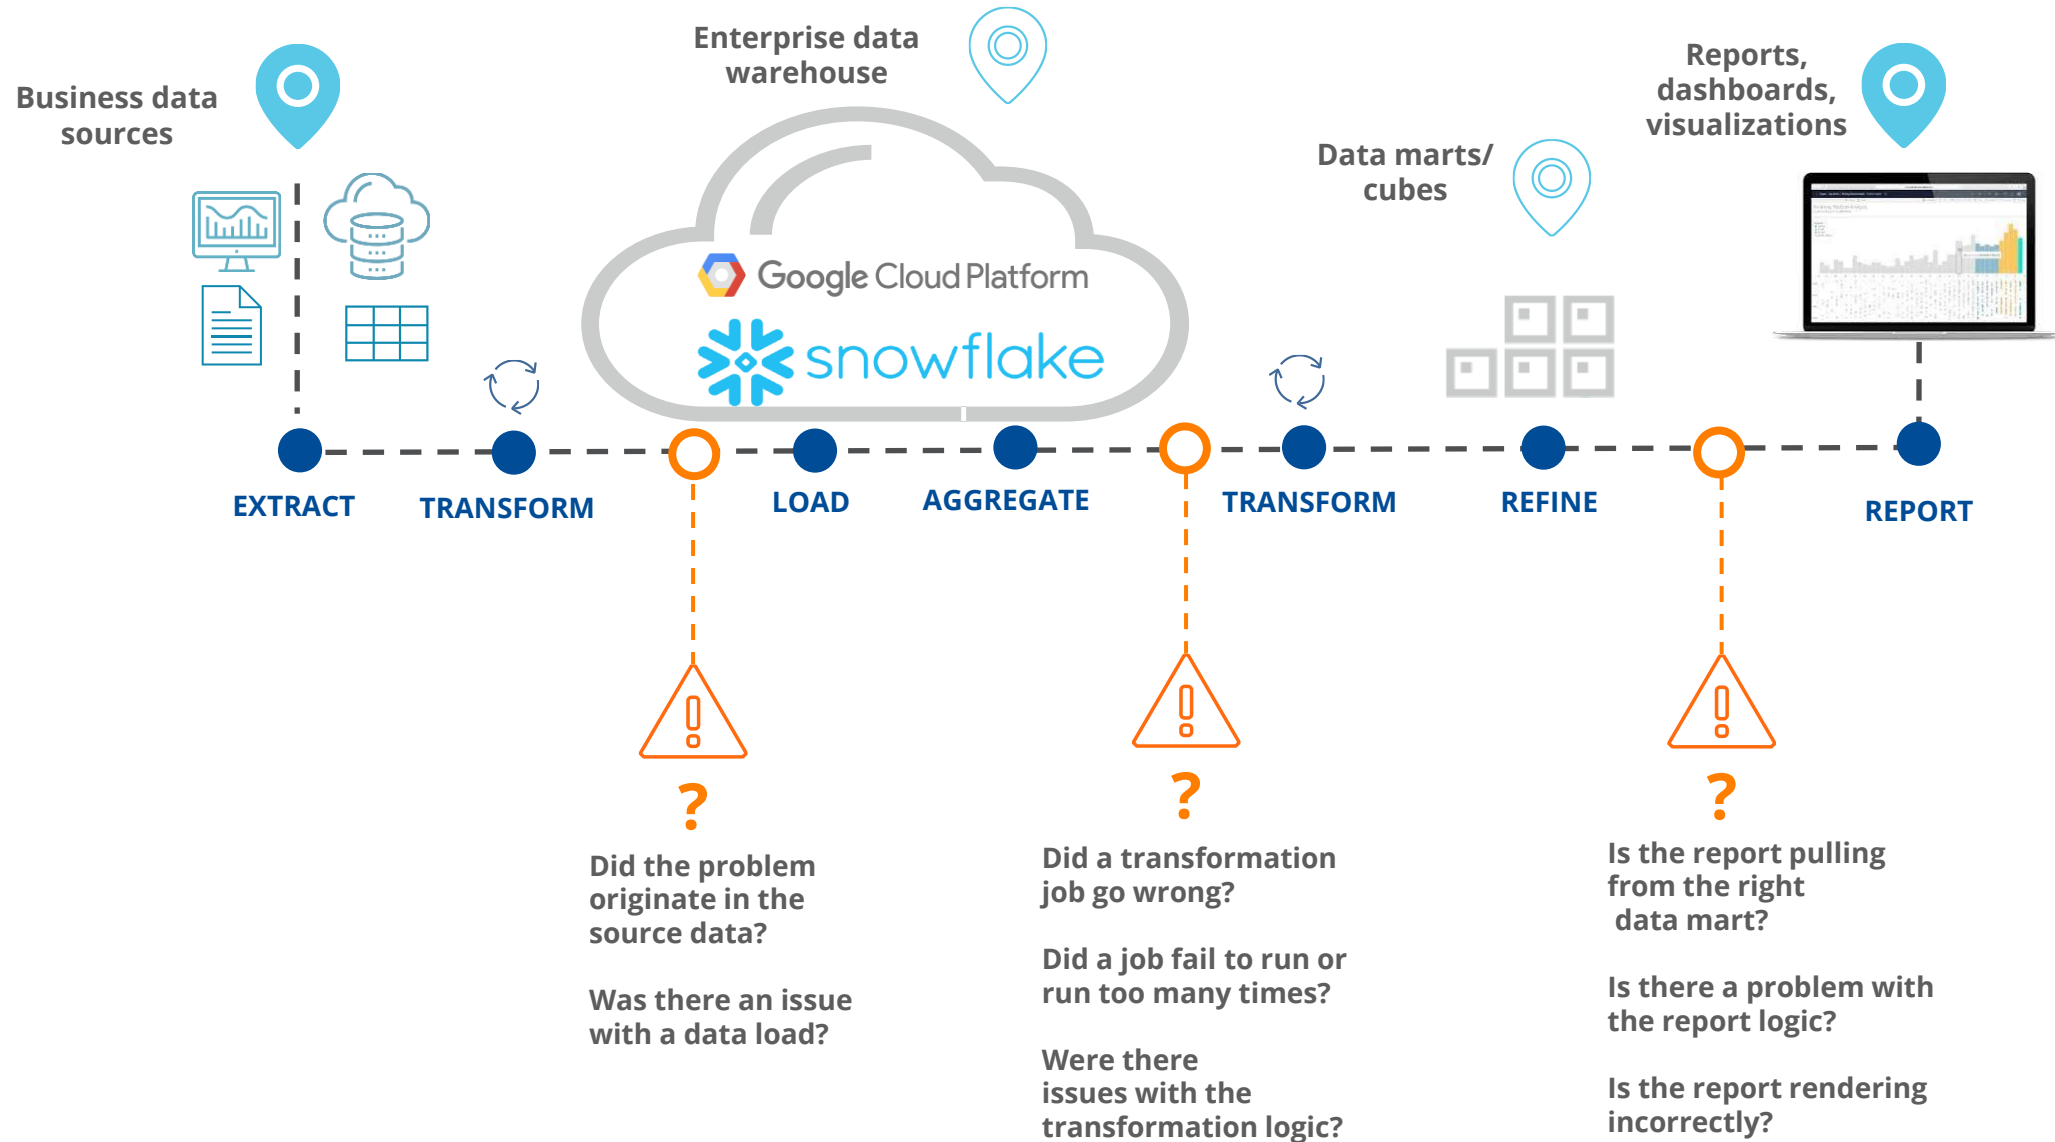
Business data sources

Enterprise data warehouse

Google Cloud Platform

snowflake

Data marts/ cubes

Reports, dashboards, visualizations

EXTRACT

TRANSFORM

LOAD

AGGREGATE

TRANSFORM

REFINE

REPORT

?

Did the problem originate in the source data?

Was there an issue with a data load?

?

Did a transformation job go wrong?

Did a job fail to run or run too many times?

Were there issues with the transformation logic?

?

Is the report pulling from the right data mart?

Is there a problem with the report logic?

Is the report rendering incorrectly?